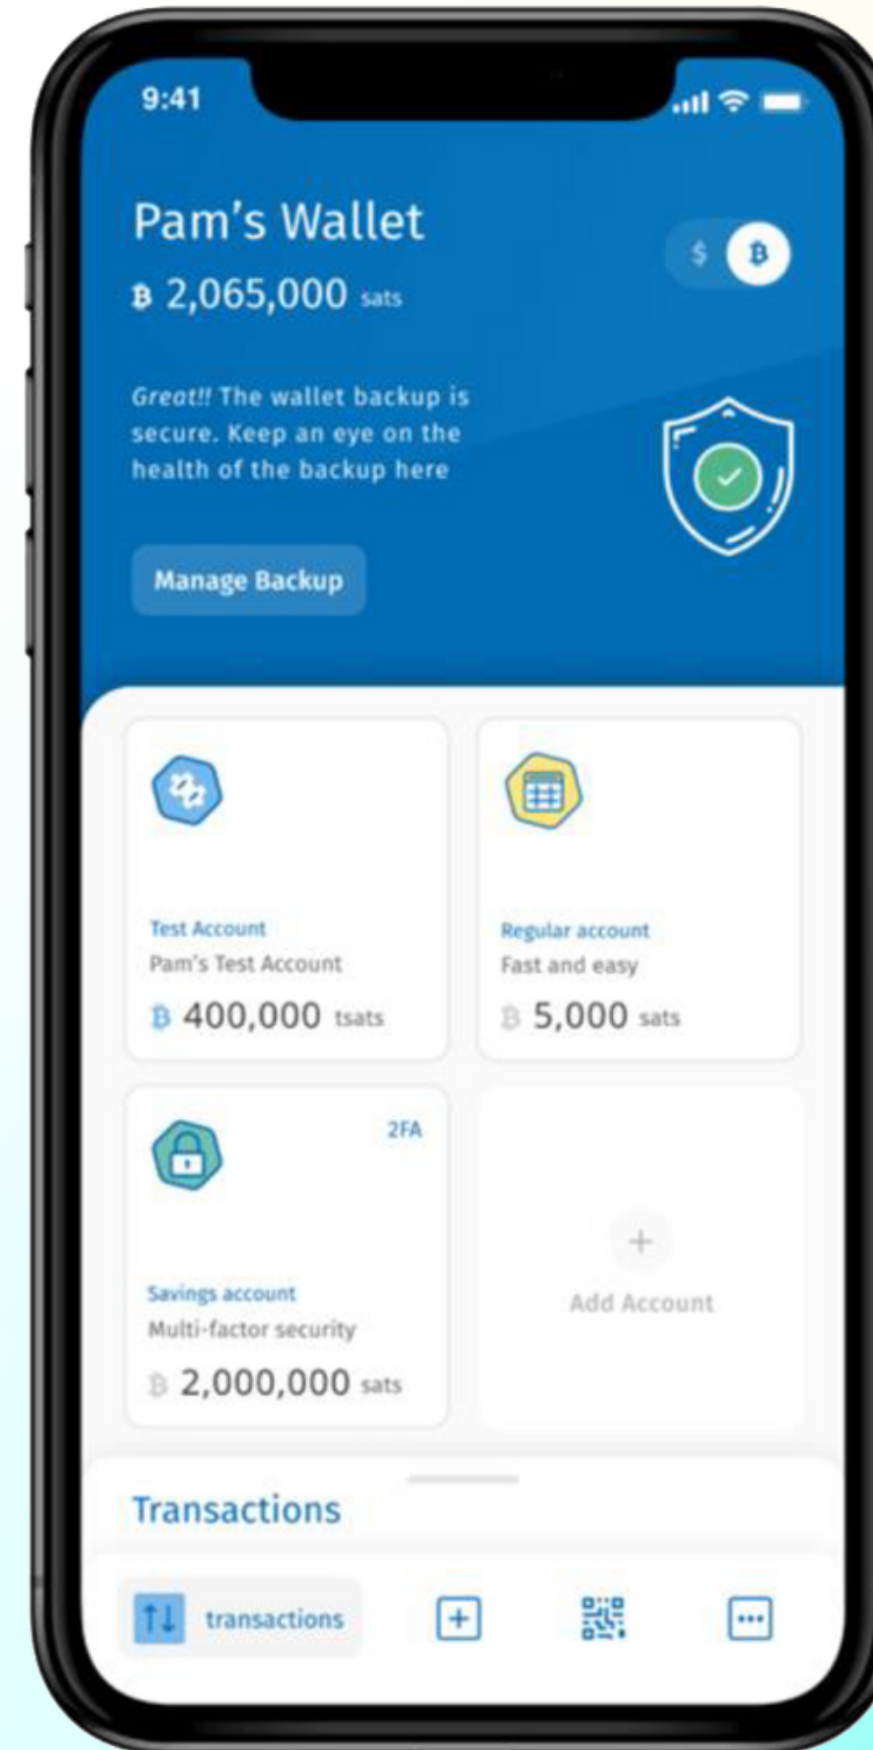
9:41

Pam’s Wallet

฿ 2,065,000 sats

$ ฿

Great!! The wallet backup is secure. Keep an eye on the health of the backup here

Manage Backup

Test Account
Pam’s Test Account
฿ 400,000 tsats

Regular account
Fast and easy
฿ 5,000 sats

2FA

Savings account
Multi-factor security
฿ 2,000,000 sats

+
Add Account

Transactions

transactions